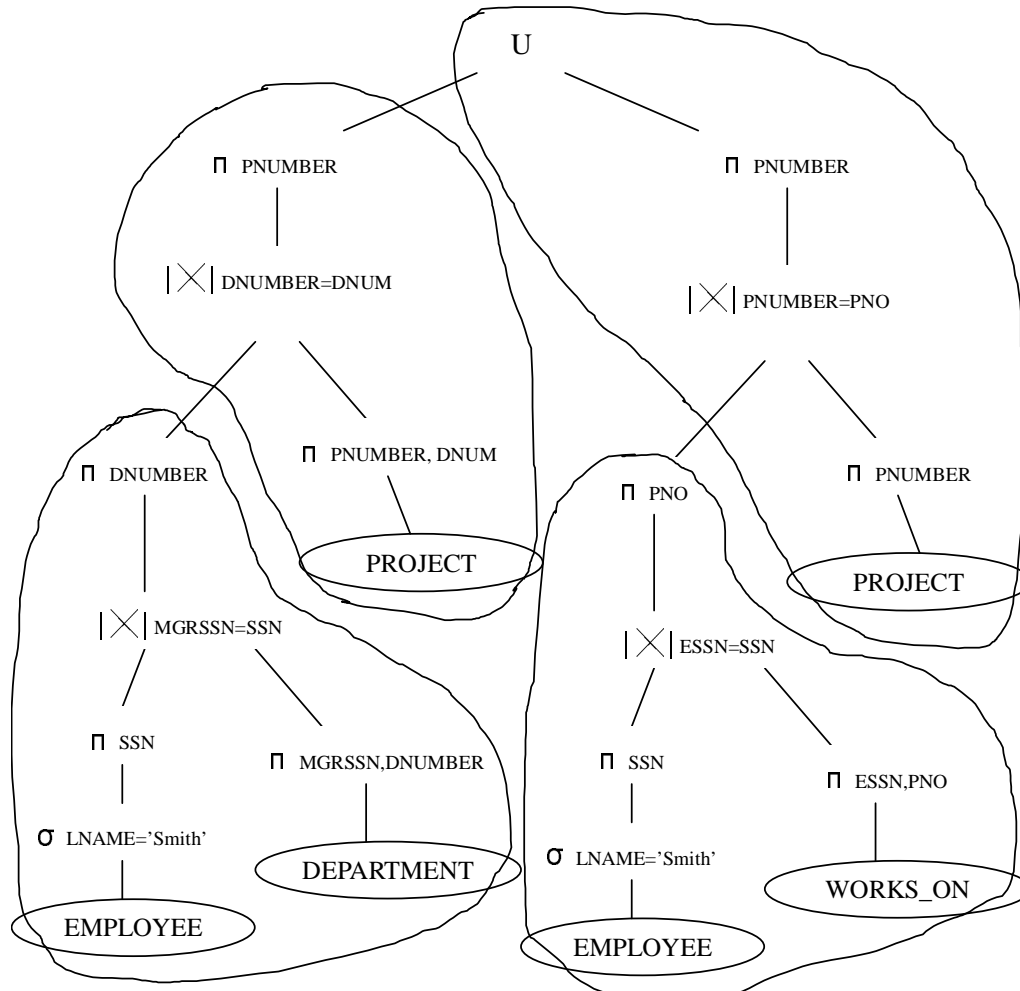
U

$\Pi$ PNUMBER

$|\times|$ DNUMBER=DNUM

$\Pi$ DNUMBER

$|\times|$ MGRSSN=SSN

$\Pi$ SSN

$\sigma$ LNAME='Smith'

EMPLOYEE

$\Pi$ MGRSSN,DNUMBER

DEPARTMENT

$\Pi$ PNUMBER, DNUM

PROJECT

$\Pi$ PNUMBER

$|\times|$ PNUMBER=PNO

$\Pi$ PNO

$|\times|$ ESSN=SSN

$\Pi$ SSN

$\sigma$ LNAME='Smith'

EMPLOYEE

$\Pi$ ESSN,PNO

WORKS_ON

$\Pi$ PNUMBER

PROJECT